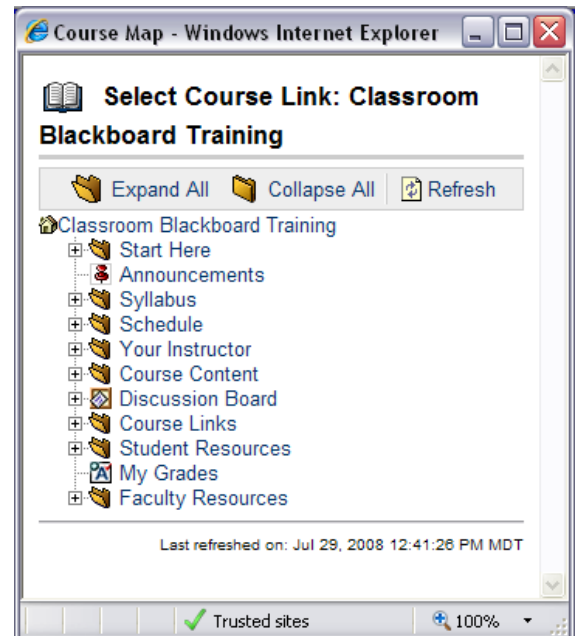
Course Map - Windows Internet Explorer

Select Course Link: Classroom Blackboard Training

Expand All Collapse All Refresh

Classroom Blackboard Training
Start Here
Announcements
Syllabus
Schedule
Your Instructor
Course Content
Discussion Board
Course Links
Student Resources
My Grades
Faculty Resources

Last refreshed on: Jul 29, 2008 12:41:26 PM MDT

Trusted sites
100%